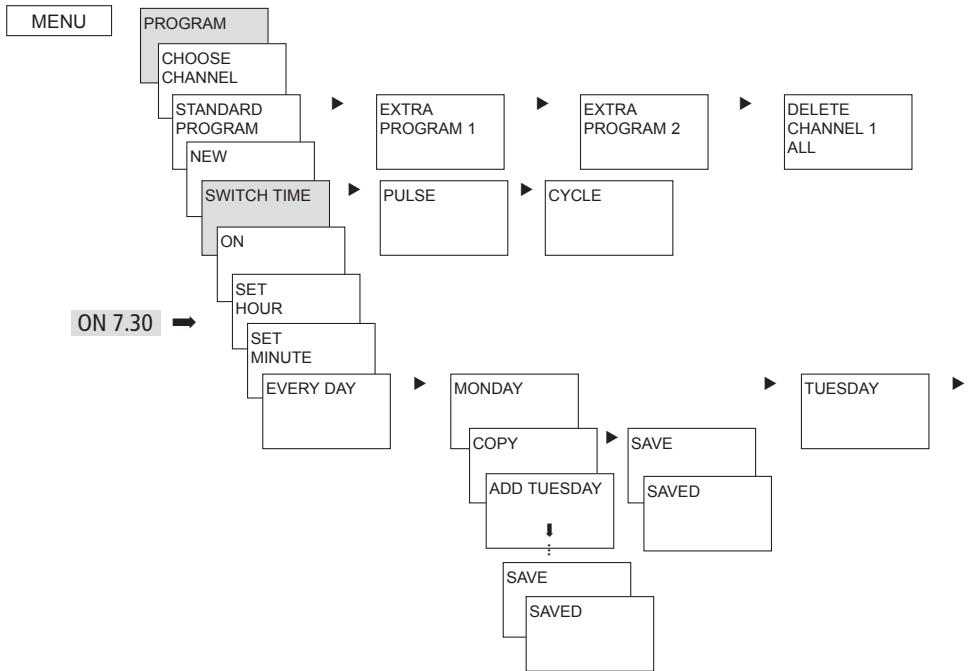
MENU

PROGRAM

CHOOSE CHANNEL

STANDARD PROGRAM

EXTRA PROGRAM 1

EXTRA PROGRAM 2

DELETE CHANNEL 1 ALL

NEW

SWITCH TIME

PULSE

CYCLE

ON

ON 7.30

SET HOUR

SET MINUTE

EVERY DAY

MONDAY

TUESDAY

COPY

SAVE

SAVED

ADD TUESDAY

SAVE

SAVED